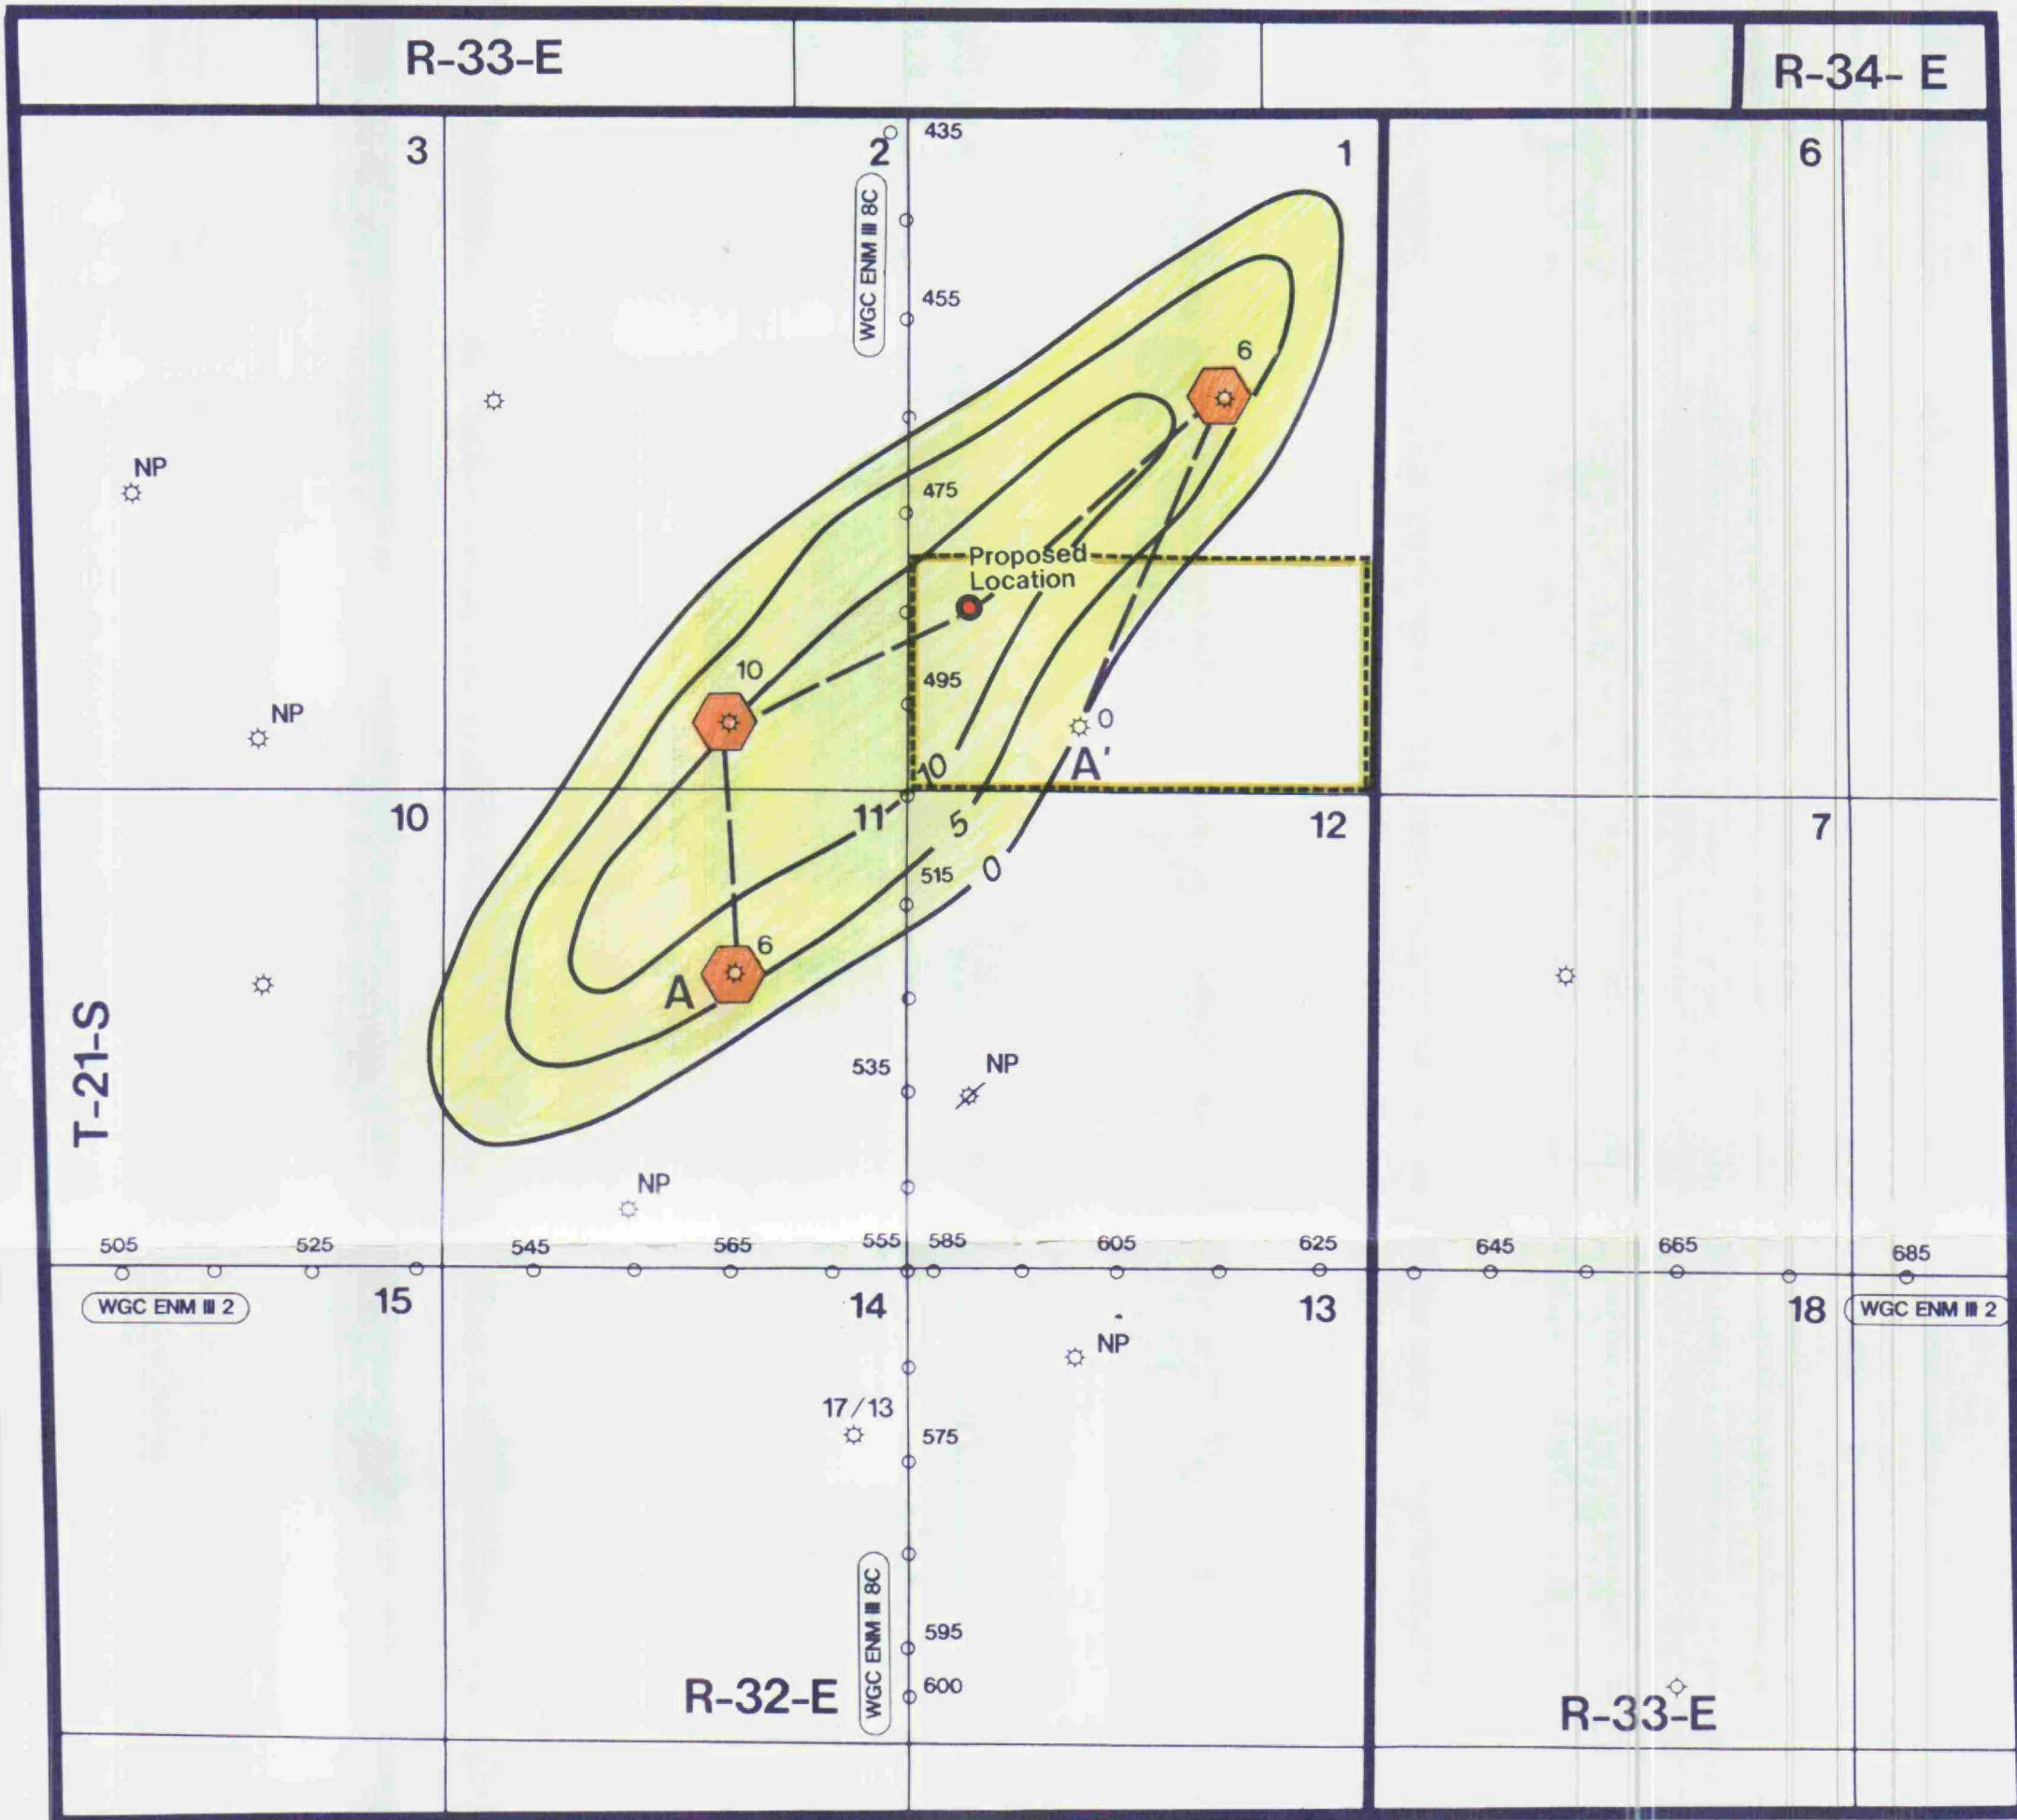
R-33-E

R-34- E

3

2

435

1

6

WGC ENM III 8C

455

6

NP

475

Proposed Location

10

495

NP

0

10

A'

10

11

5

12

7

515

0

6

A

T-21-S

535

NP

NP

505

525

545

565

555

585

605

625

645

665

685

WGC ENM III 2

15

14

13

18

WGC ENM III 2

NP

17/13

575

WGC ENM III 8C

595

600

R-32-E

R-33-E